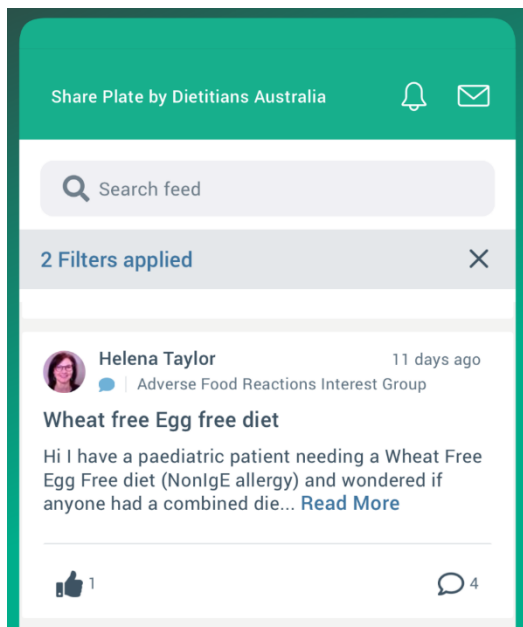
Share Plate by Dietitians Australia

Search feed

2 Filters applied

Helena Taylor
11 days ago
Adverse Food Reactions Interest Group

Wheat free Egg free diet

Hi I have a paediatric patient needing a Wheat Free Egg Free diet (NonIgE allergy) and wondered if anyone had a combined die... Read More

1
4